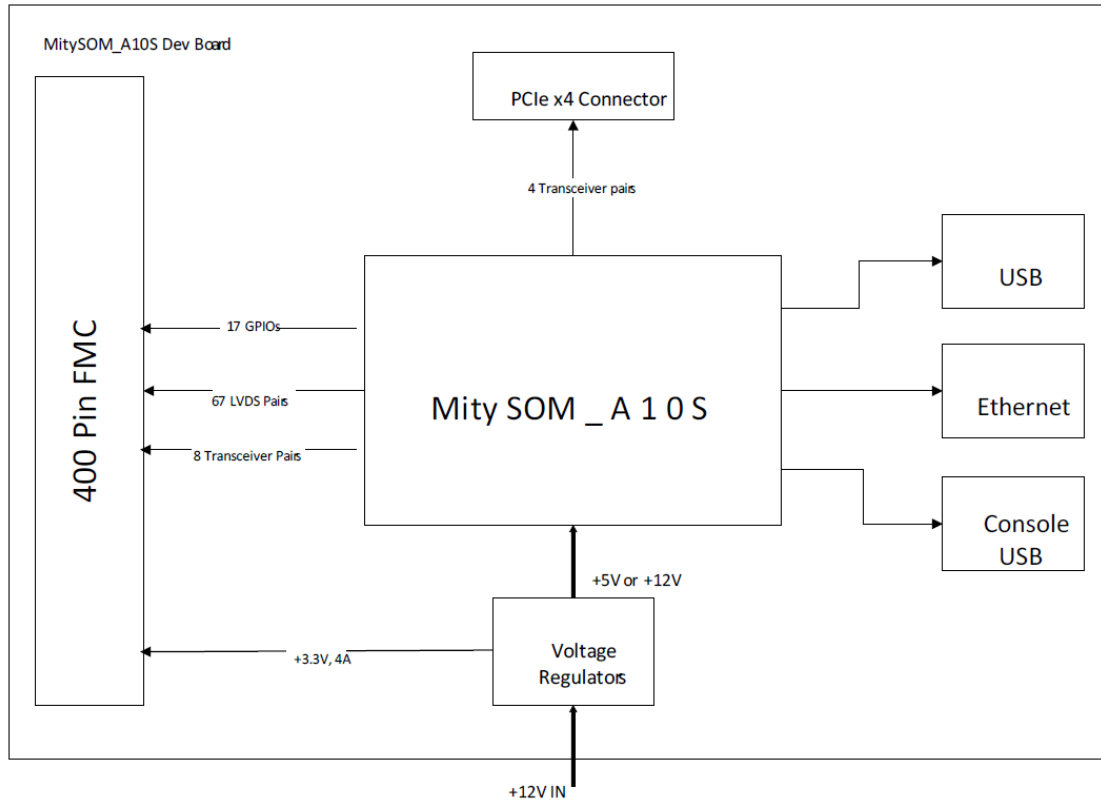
MitySOM_A10S Dev Board

PCIe x4 Connector

4 Transceiver pairs

400 Pin FMC

17 GPIOs

67 LVDS Pairs

8 Transceiver Pairs

Mity SOM _ A 1 0 S

USB

Ethernet

Console USB

+5V or +12V

+3.3V, 4A

Voltage Regulators

+12V IN